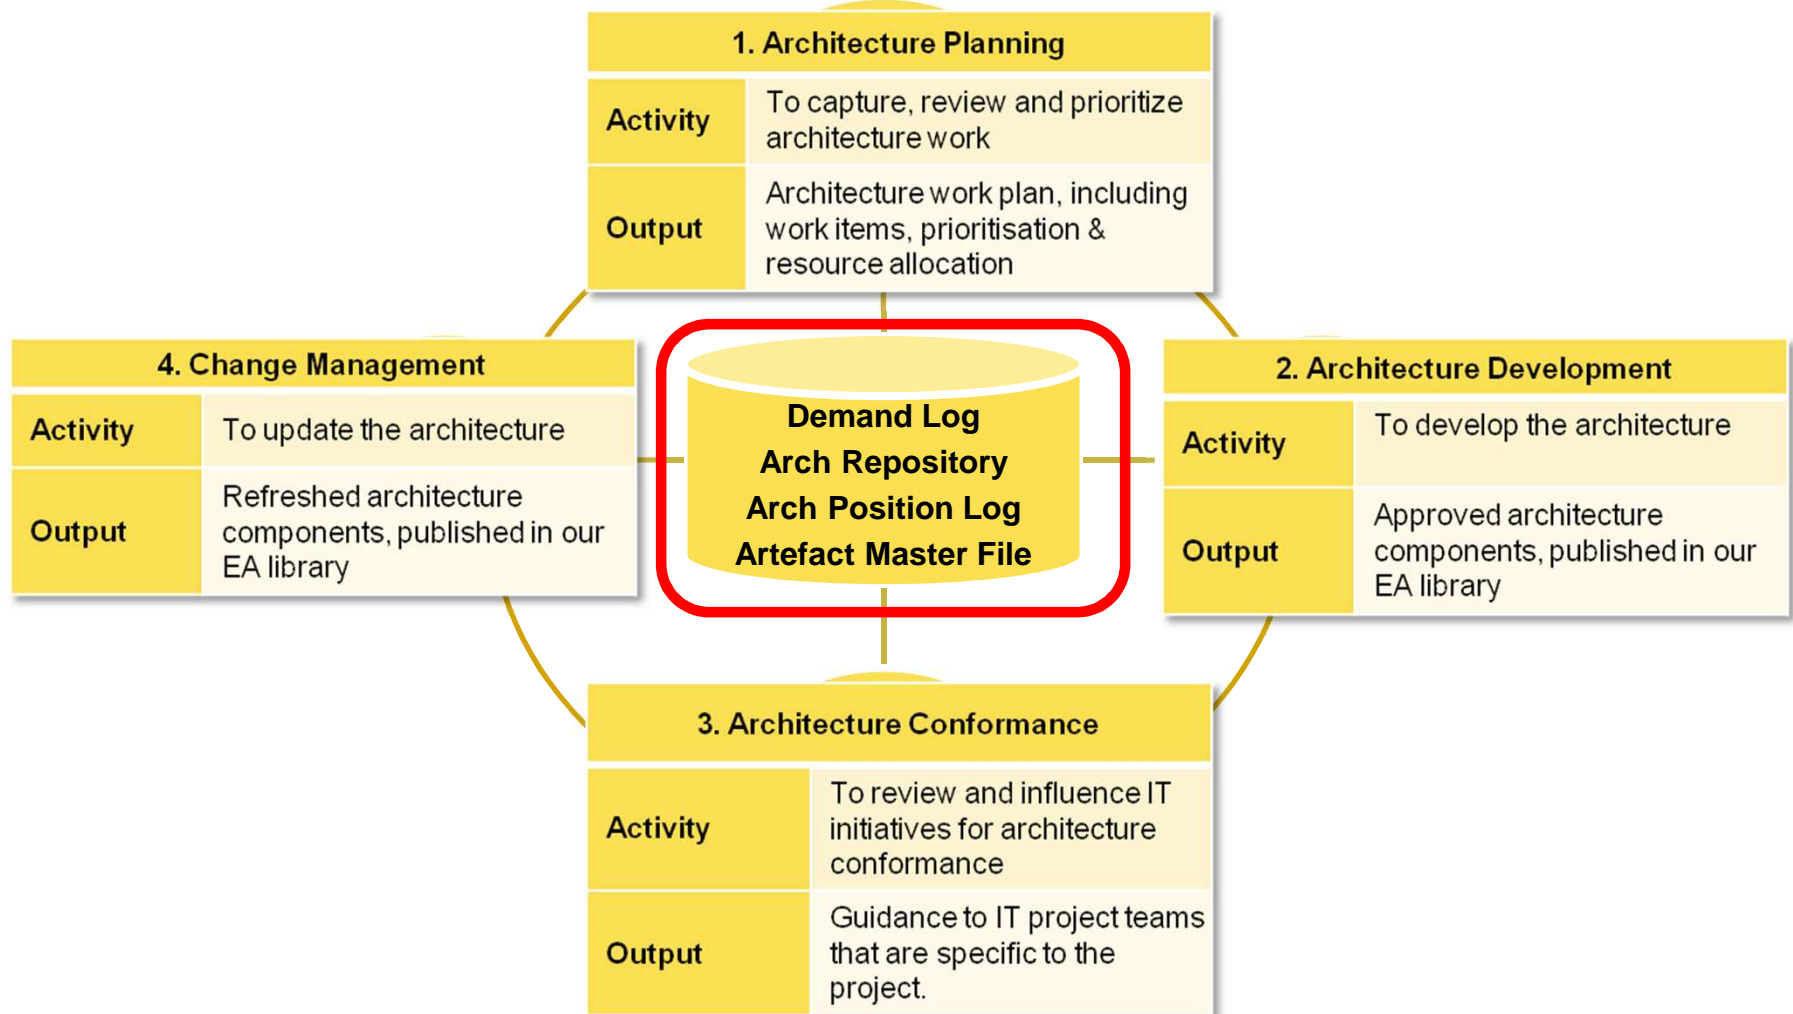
1. Architecture Planning

| Activity | To capture, review and prioritize architecture work |
|---|---|
| Output | Architecture work plan, including work items, prioritisation & resource allocation |

4. Change Management

| Activity | To update the architecture |
|---|---|
| Output | Refreshed architecture components, published in our EA library |

Demand Log
Arch Repository
Arch Position Log
Artefact Master File

2. Architecture Development

| Activity | To develop the architecture |
|---|---|
| Output | Approved architecture components, published in our EA library |

3. Architecture Conformance

| Activity | To review and influence IT initiatives for architecture conformance |
|---|---|
| Output | Guidance to IT project teams that are specific to the project. |